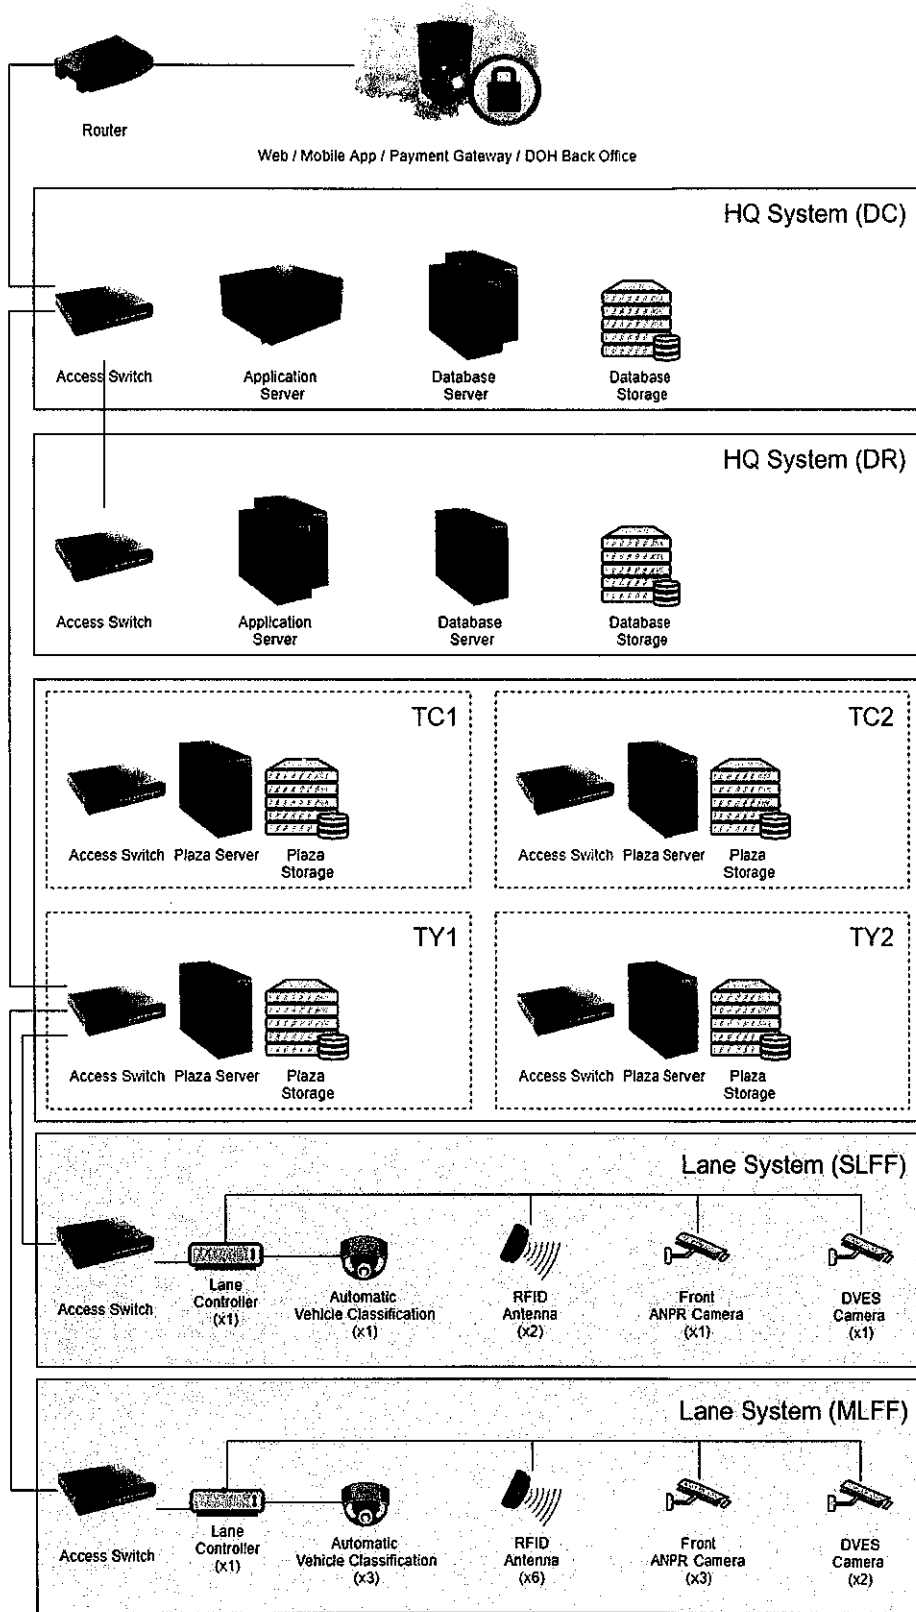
Router

Web / Mobile App / Payment Gateway / DOH Back Office

HQ System (DC)

Access Switch

Application Server

Database Server

Database Storage

HQ System (DR)

Access Switch

Application Server

Database Server

Database Storage

TC1

Access Switch Plaza Server Plaza Storage

TC2

Access Switch Plaza Server Plaza Storage

TY1

Access Switch Plaza Server Plaza Storage

TY2

Access Switch Plaza Server Plaza Storage

Lane System (SLFF)

Access Switch

Lane Controller (x1)

Automatic Vehicle Classification (x1)

RFID Antenna (x2)

Front ANPR Camera (x1)

DVES Camera (x1)

Lane System (MLFF)

Access Switch

Lane Controller (x1)

Automatic Vehicle Classification (x3)

RFID Antenna (x6)

Front ANPR Camera (x3)

DVES Camera (x2)